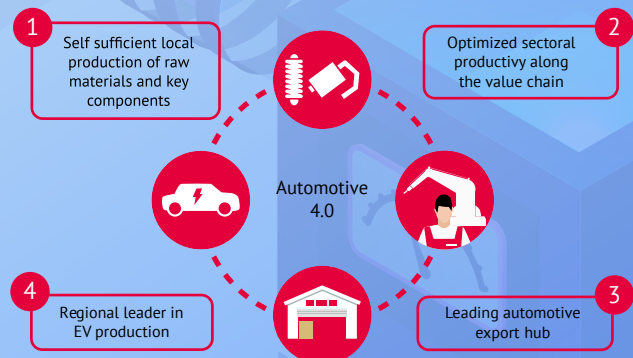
1
Self sufficient local production of raw materials and key components

2
Optimized sectoral productivy along the value chain

Automotive 4.0

4
Regional leader in EV production

3
Leading automotive export hub